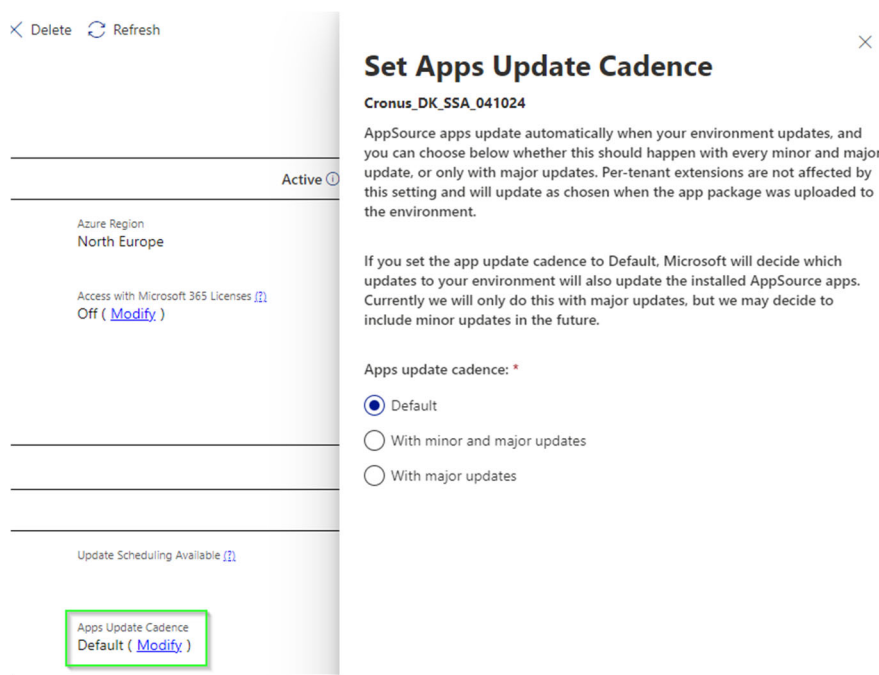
Delete Refresh

Active

Azure Region
North Europe

Access with Microsoft 365 Licenses (?)
Off ( Modify )

Update Scheduling Available (?)

Apps Update Cadence
Default ( Modify )

Set Apps Update Cadence

Cronus_DK_SSA_041024

AppSource apps update automatically when your environment updates, and you can choose below whether this should happen with every minor and major update, or only with major updates. Per-tenant extensions are not affected by this setting and will update as chosen when the app package was uploaded to the environment.

If you set the app update cadence to Default, Microsoft will decide which updates to your environment will also update the installed AppSource apps. Currently we will only do this with major updates, but we may decide to include minor updates in the future.

Apps update cadence: *

Default

With minor and major updates

With major updates